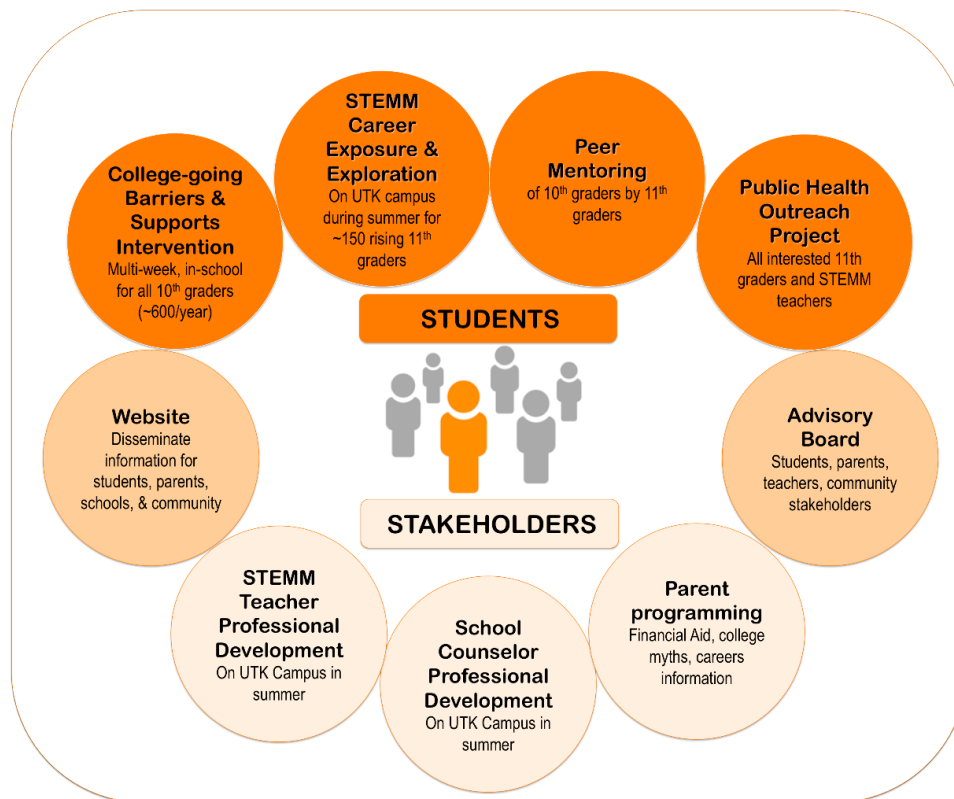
College-going Barriers & Supports Intervention
Multi-week, in-school for all 10$^{th}$ graders (~600/year)

STEMM Career Exposure & Exploration
On UTK campus during summer for ~150 rising 11$^{th}$ graders

Peer Mentoring
of 10$^{th}$ graders by 11$^{th}$ graders

Public Health Outreach Project
All interested 11th graders and STEMM teachers

STUDENTS

Website
Disseminate information for students, parents, schools, & community

Advisory Board
Students, parents, teachers, community stakeholders

STAKEHOLDERS

STEMM Teacher Professional Development
On UTK Campus in summer

School Counselor Professional Development
On UTK Campus in summer

Parent programming
Financial Aid, college myths, careers information